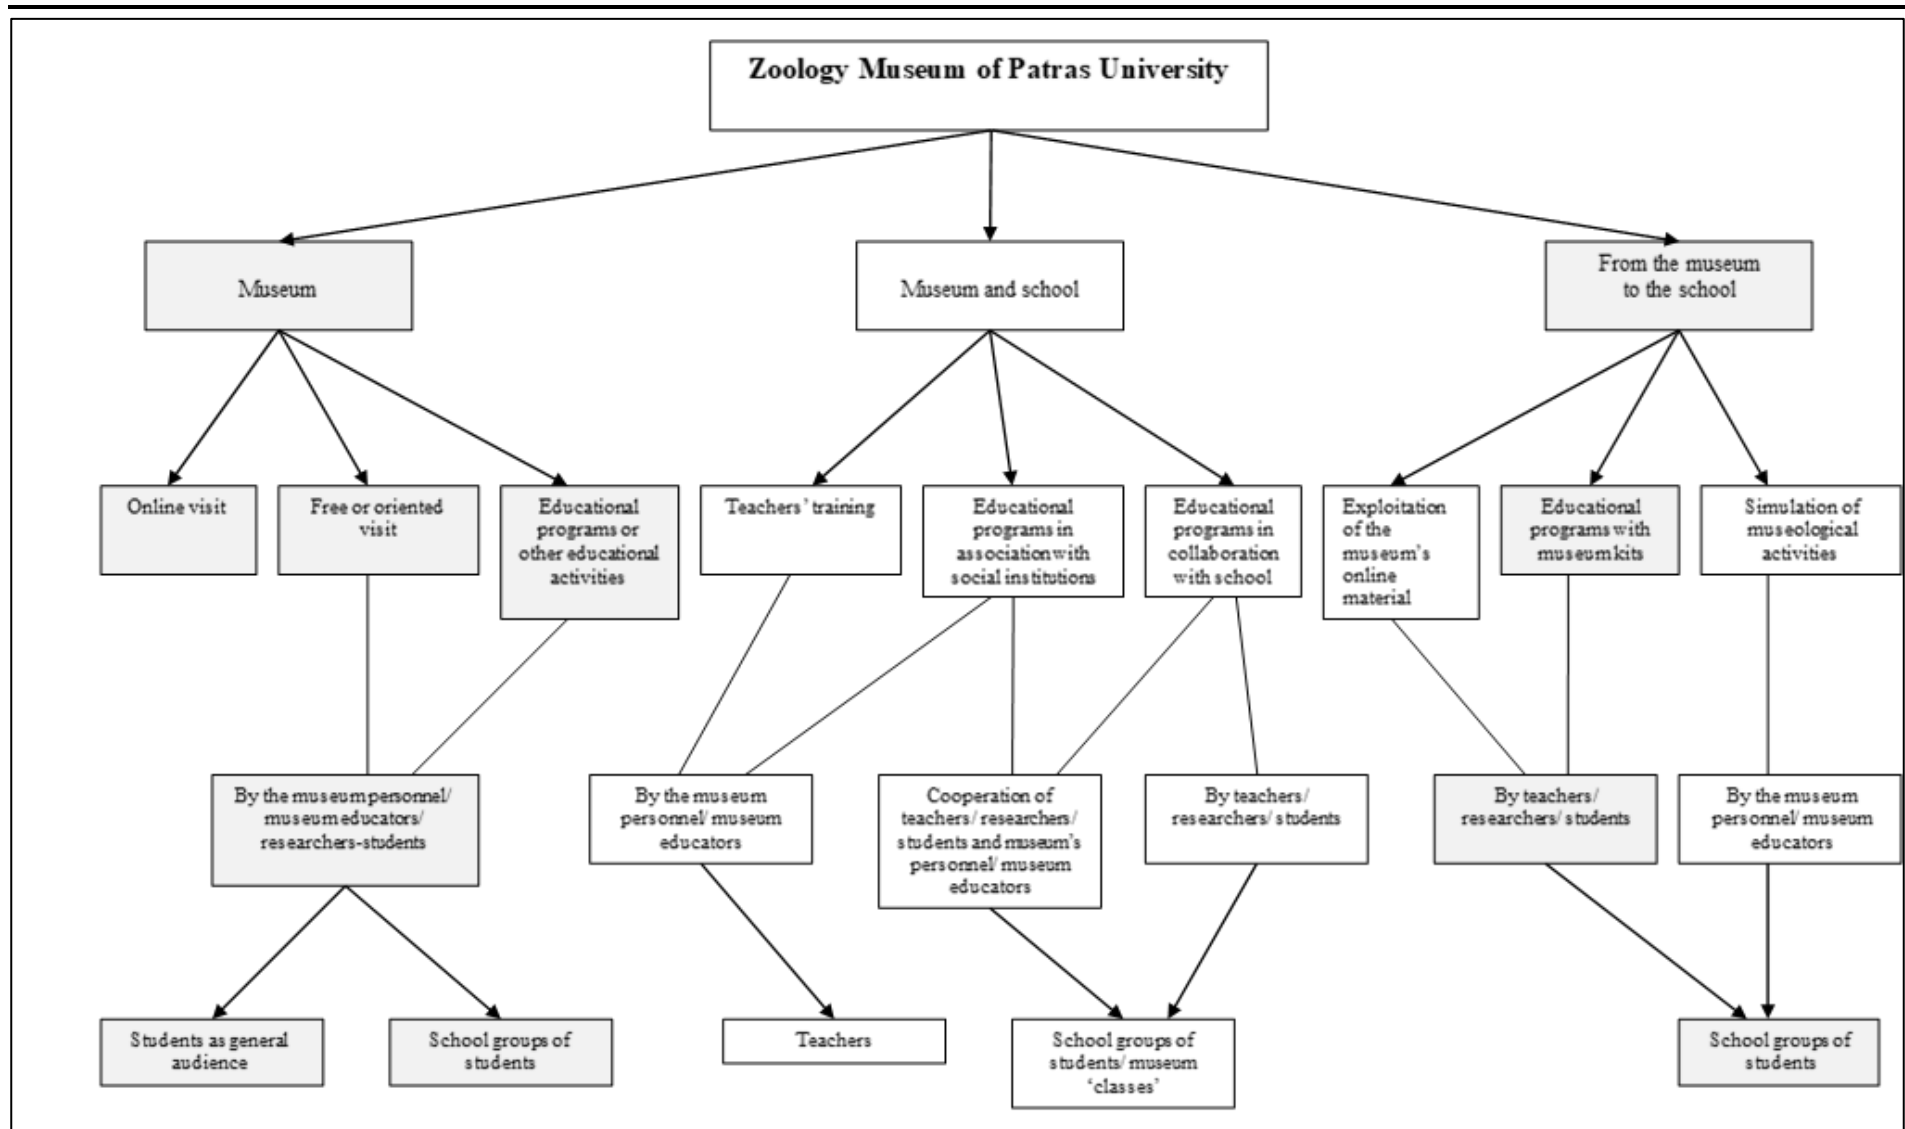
Zoology Museum of Patras University

Museum

Museum and school

From the museum to the school

Online visit

Free or oriented visit

Educational programs or other educational activities

Teachers' training

Educational programs in association with social institutions

Educational programs in collaboration with school

Exploitation of the museum's online material

Educational programs with museum kits

Simulation of museological activities

By the museum personnel/ museum educators/ researchers-students

By the museum personnel/ museum educators

Cooperation of teachers/ researchers/ students and museum's personnel/ museum educators

By teachers/ researchers/ students

By teachers/ researchers/ students

By the museum personnel/ museum educators

Students as general audience

School groups of students

Teachers

School groups of students/ museum 'classes'

School groups of students